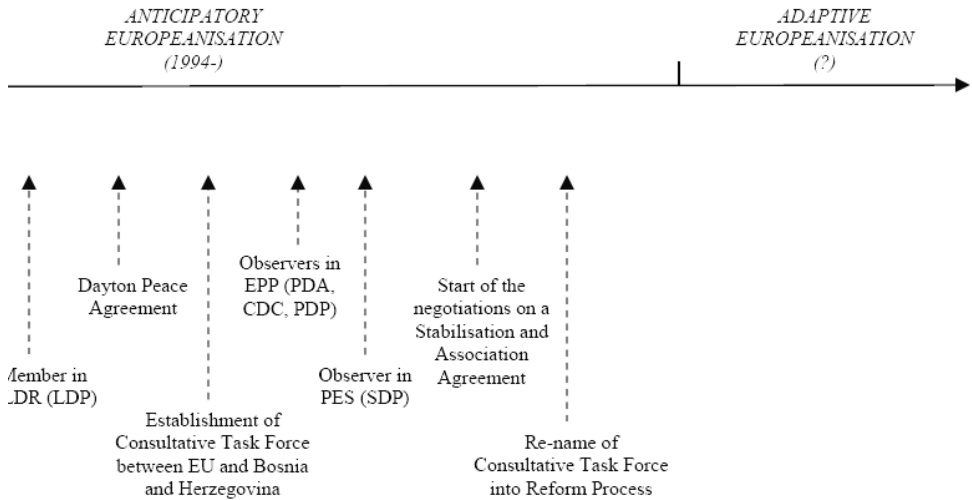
ANTICIPATORY EUROPEANISATION (1994-)

ADAPTIVE EUROPEANISATION (?)

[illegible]ember in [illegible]LDR (LDP)

Dayton Peace Agreement

Establishment of Consultative Task Force between EU and Bosnia and Herzegovina

Observers in EPP (PDA, CDC, PDP)

Observer in PES (SDP)

Start of the negotiations on a Stabilisation and Association Agreement

Re-name of Consultative Task Force into Reform Process